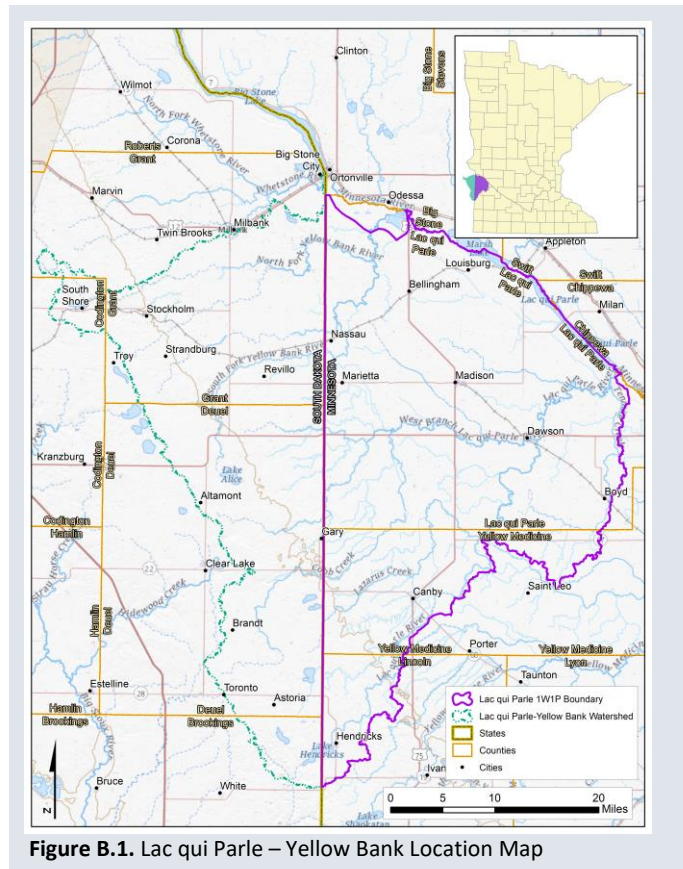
Clinton
Big Stone Stevens
Wilmot
Big Stone Lake
North Fork Whetstone River
Roberts Grant
Corona
Big Stone City
Ortonville
Marvin
Whetstone River
Odessa
Milbank
Annesota River
Big Stone Lac qui Parle
Twin Brooks
North Fork Yellow Bank River
Marsh
Appleton
Louisburg
Swift Lac qui Parle
Swift Chippewa
South Shore
Codington Grant
Bellingham
Lac qui Parle
Milan
Stockholm
Chippewa Lac qui Parle
Nassau
Troy
Strandburg
South Fork Yellow Bank River
Revillo
SOUTH DAKOTA MINNESOTA
Marietta
Madison
Grant Deuel
West Branch Lac qui Parle River
Dawson
Kranzburg
Codington Deuel
Lake Alice
Altamont
Boyd
Codington Hamlin
Gary
Lac qui Parle Yellow Medicine
Clear Lake
Cobb Creek
Lazarus Creek
Saint Leo
Canby
Brandt
Hamlin Deuel
Porter
Yellow Medicine Lincoln
Yellow Medicine Lyon
Taunton
Estelline
Toronto
Astoria
Hamlin Brookings
Deuel Brookings
Hendricks
Lake Hendricks
Ivanhoe
Bruce
White
Lake Shaokatan
N
Lac qui Parle 1W1P Boundary
Lac qui Parle-Yellow Bank Watershed
States
Counties
Cities
0 5 10 20 Miles

Figure B.1. Lac qui Parle – Yellow Bank Location Map